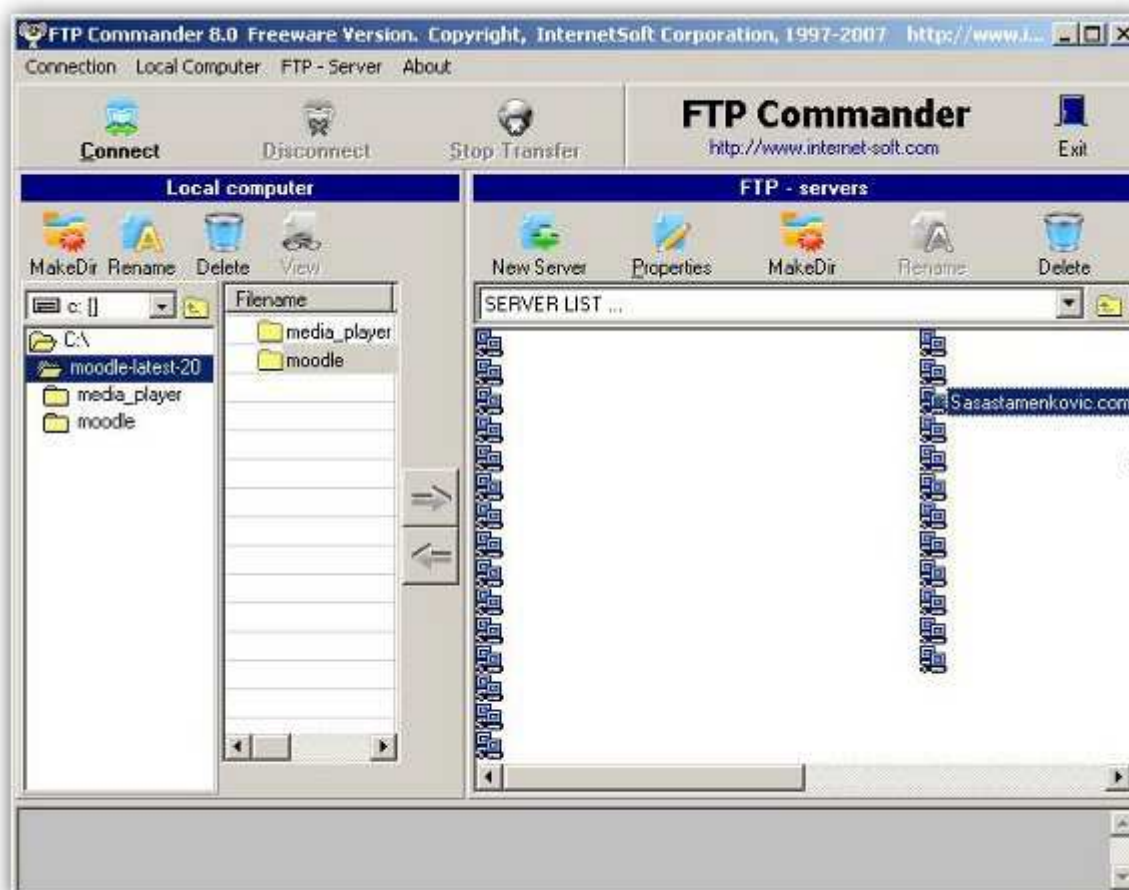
FTP Commander 8.0 Freeware Version. Copyright, InternetSoft Corporation, 1997-2007 http://www.i...

Connection Local Computer FTP - Server About

Connect Disconnect Stop Transfer

FTP Commander
http://www.internet-soft.com

Exit

Local computer

MakeDir Rename Delete View

c: []

Filename

media_player
moodle

C:\
moodle-latest-20
media_player
moodle

FTP - servers

New Server Properties MakeDir Rename Delete

SERVER LIST ...

Sasastamenkovic.com